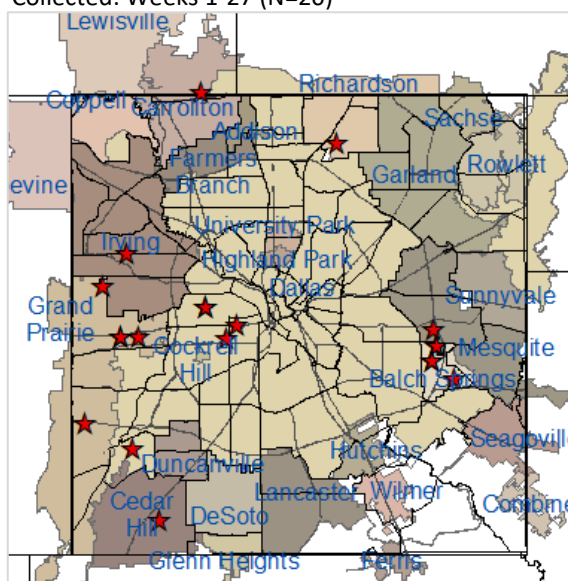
Collected: Weeks 1-27 (N=20)

Lewisville
Coppell
Carrollton
Richardson
Addison
Sachse
Farmers Branch
Garland
Rowlett
evine
University Park
Irving
Highland Park
Dallas
Sunnyvale
Grand Prairie
Cockrell Hill
Mesquite
Balch Springs
Hutchins
Seagoville
Duncanville
Lancaster
Wilmer
Combine
Cedar Hill
DeSoto
Glenn Heights
Ferris